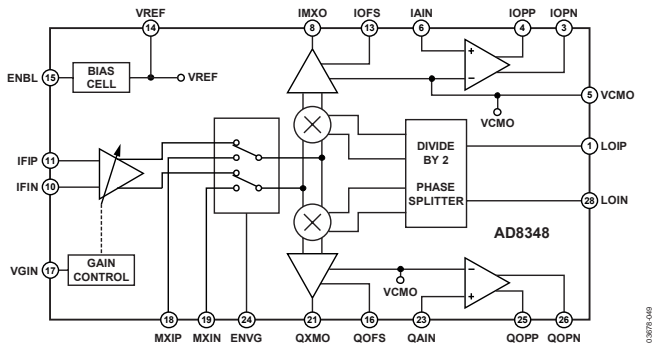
VREF
14
IMXO
8
IOFS
13
IAIN
6
IOPP
4
IOPN
3
ENBL
15
BIAS CELL
VREF
+
–
5
VCMO
VCMO
IFIP
11
IFIN
10
DIVIDE BY 2
1
LOIP
PHASE SPLITTER
28
LOIN
AD8348
VGIN
17
GAIN CONTROL
VCMO
–
+
18
MXIP
19
MXIN
24
ENVG
21
QXMO
16
QOFS
23
QAIN
25
QOPP
26
QOPN
03678-049